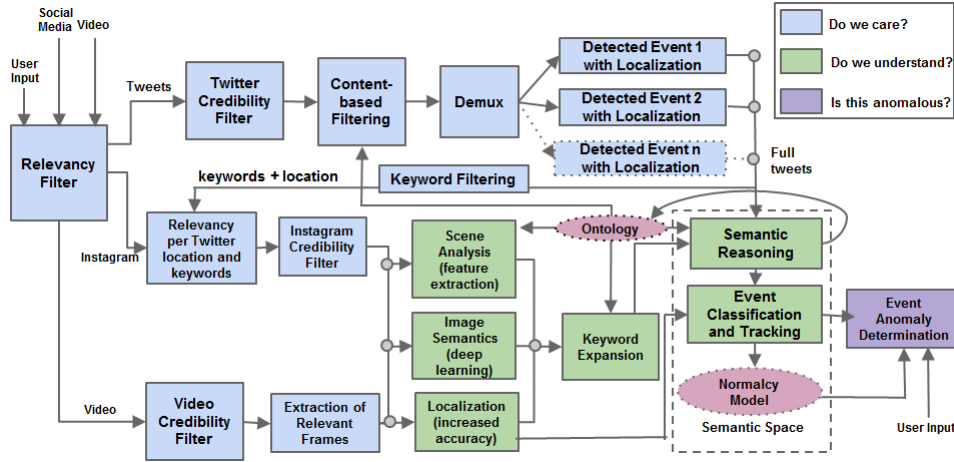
Do we care?

Do we understand?

Is this anomalous?

User Input

Social Media

Video

Relevancy Filter

Tweets

Twitter Credibility Filter

Content-based Filtering

Demux

Detected Event 1 with Localization

Detected Event 2 with Localization

Detected Event n with Localization

Full tweets

keywords + location

Keyword Filtering

Instagram

Relevancy per Twitter location and keywords

Instagram Credibility Filter

Scene Analysis (feature extraction)

Ontology

Semantic Reasoning

Image Semantics (deep learning)

Keyword Expansion

Event Classification and Tracking

Event Anomaly Determination

Video

Video Credibility Filter

Extraction of Relevant Frames

Localization (increased accuracy)

Normalcy Model

Semantic Space

User Input